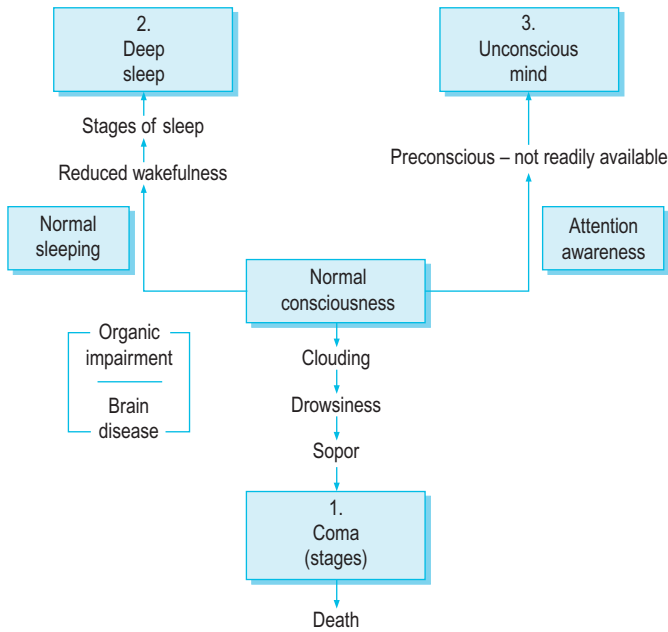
2.
Deep
sleep

3.
Unconscious
mind

Stages of sleep

Reduced wakefulness

Preconscious – not readily available

Normal
sleeping

Attention
awareness

Normal
consciousness

Organic
impairment

Brain
disease

Clouding

Drowsiness

Sopor

1.
Coma
(stages)

Death